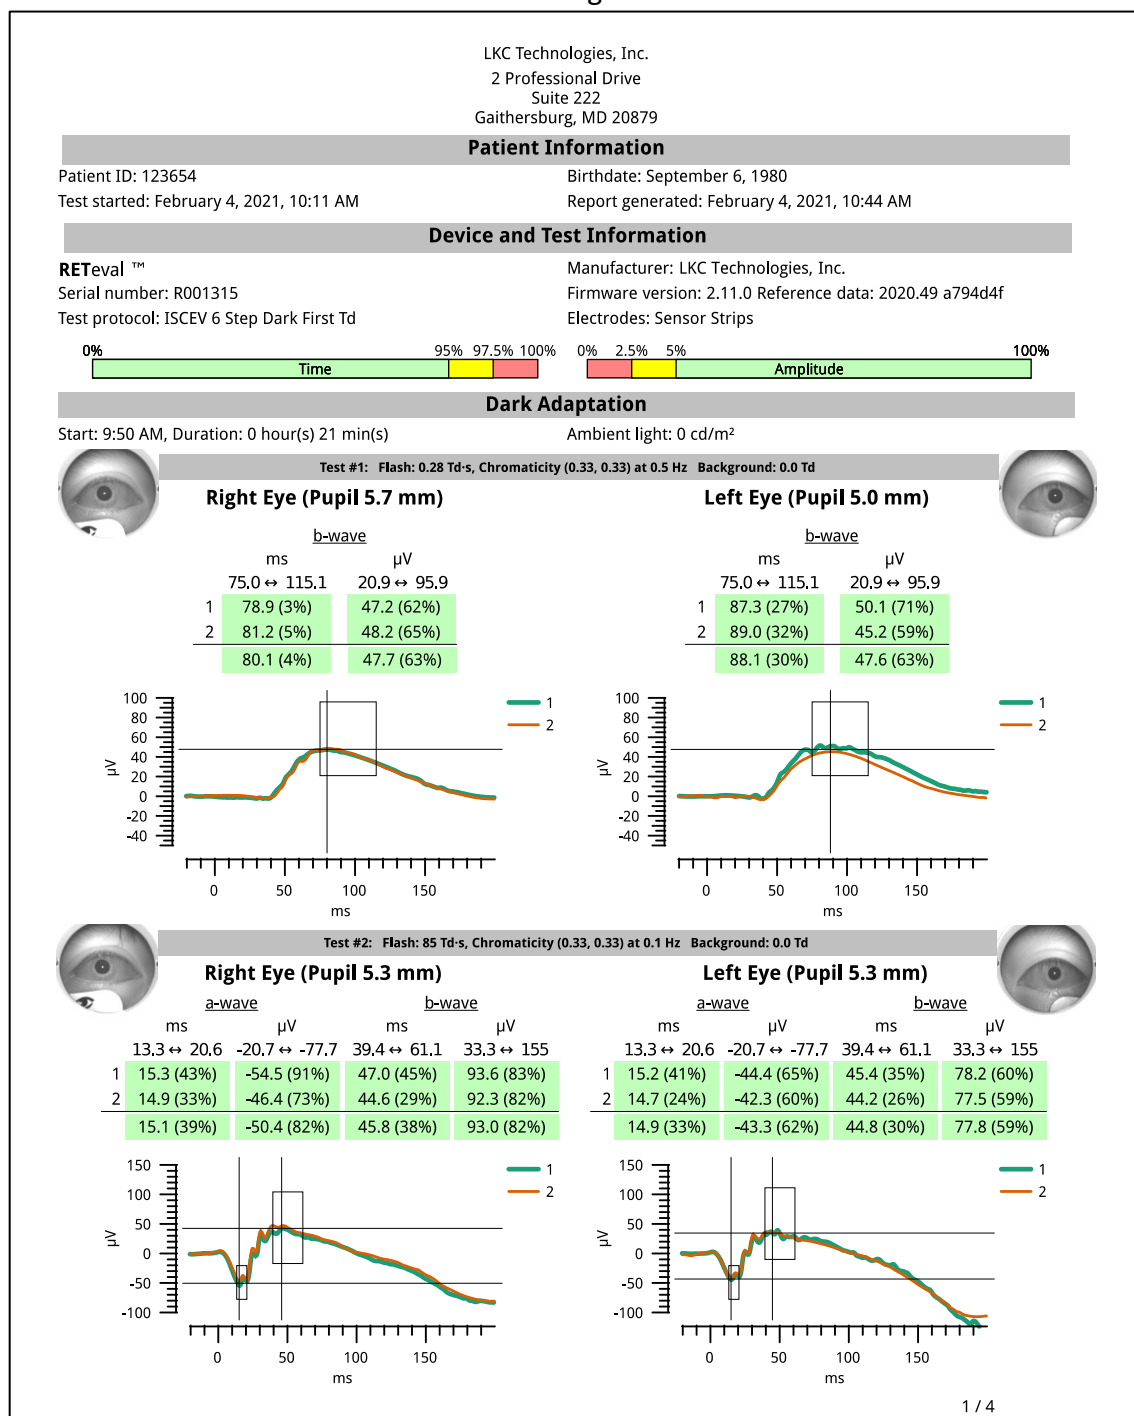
LKC Technologies, Inc.
2 Professional Drive
Suite 222
Gaithersburg, MD 20879

Patient Information

Patient ID: 123654
Birthdate: September 6, 1980
Test started: February 4, 2021, 10:11 AM
Report generated: February 4, 2021, 10:44 AM

Device and Test Information

RETeval ™
Manufacturer: LKC Technologies, Inc.
Serial number: R001315
Firmware version: 2.11.0 Reference data: 2020.49 a794d4f
Test protocol: ISCEV 6 Step Dark First Td
Electrodes: Sensor Strips

0% 95% 97.5% 100%
Time
0% 2.5% 5% 100%
Amplitude

Dark Adaptation

Start: 9:50 AM, Duration: 0 hour(s) 21 min(s)
Ambient light: 0 cd/m²

Test #1: Flash: 0.28 Td·s, Chromaticity (0.33, 0.33) at 0.5 Hz Background: 0.0 Td

Right Eye (Pupil 5.7 mm)

b-wave

| | ms | µV |
|---|---|---|
| | 75.0 ↔ 115.1 | 20.9 ↔ 95.9 |
| 1 | 78.9 (3%) | 47.2 (62%) |
| 2 | 81.2 (5%) | 48.2 (65%) |
| | 80.1 (4%) | 47.7 (63%) |

100 80 60 40 20 0 -20 -40
µV
0 50 100 150
ms
1
2

Left Eye (Pupil 5.0 mm)

b-wave

| | ms | µV |
|---|---|---|
| | 75.0 ↔ 115.1 | 20.9 ↔ 95.9 |
| 1 | 87.3 (27%) | 50.1 (71%) |
| 2 | 89.0 (32%) | 45.2 (59%) |
| | 88.1 (30%) | 47.6 (63%) |

100 80 60 40 20 0 -20 -40
µV
0 50 100 150
ms
1
2

Test #2: Flash: 85 Td·s, Chromaticity (0.33, 0.33) at 0.1 Hz Background: 0.0 Td

Right Eye (Pupil 5.3 mm)

a-wave b-wave

| | ms | µV | ms | µV |
|---|---|---|---|---|
| | 13.3 ↔ 20.6 | -20.7 ↔ -77.7 | 39.4 ↔ 61.1 | 33.3 ↔ 155 |
| 1 | 15.3 (43%) | -54.5 (91%) | 47.0 (45%) | 93.6 (83%) |
| 2 | 14.9 (33%) | -46.4 (73%) | 44.6 (29%) | 92.3 (82%) |
| | 15.1 (39%) | -50.4 (82%) | 45.8 (38%) | 93.0 (82%) |

150 100 50 0 -50 -100
µV
0 50 100 150
ms
1
2

Left Eye (Pupil 5.3 mm)

a-wave b-wave

| | ms | µV | ms | µV |
|---|---|---|---|---|
| | 13.3 ↔ 20.6 | -20.7 ↔ -77.7 | 39.4 ↔ 61.1 | 33.3 ↔ 155 |
| 1 | 15.2 (41%) | -44.4 (65%) | 45.4 (35%) | 78.2 (60%) |
| 2 | 14.7 (24%) | -42.3 (60%) | 44.2 (26%) | 77.5 (59%) |
| | 14.9 (33%) | -43.3 (62%) | 44.8 (30%) | 77.8 (59%) |

150 100 50 0 -50 -100
µV
0 50 100 150
ms
1
2

1 / 4